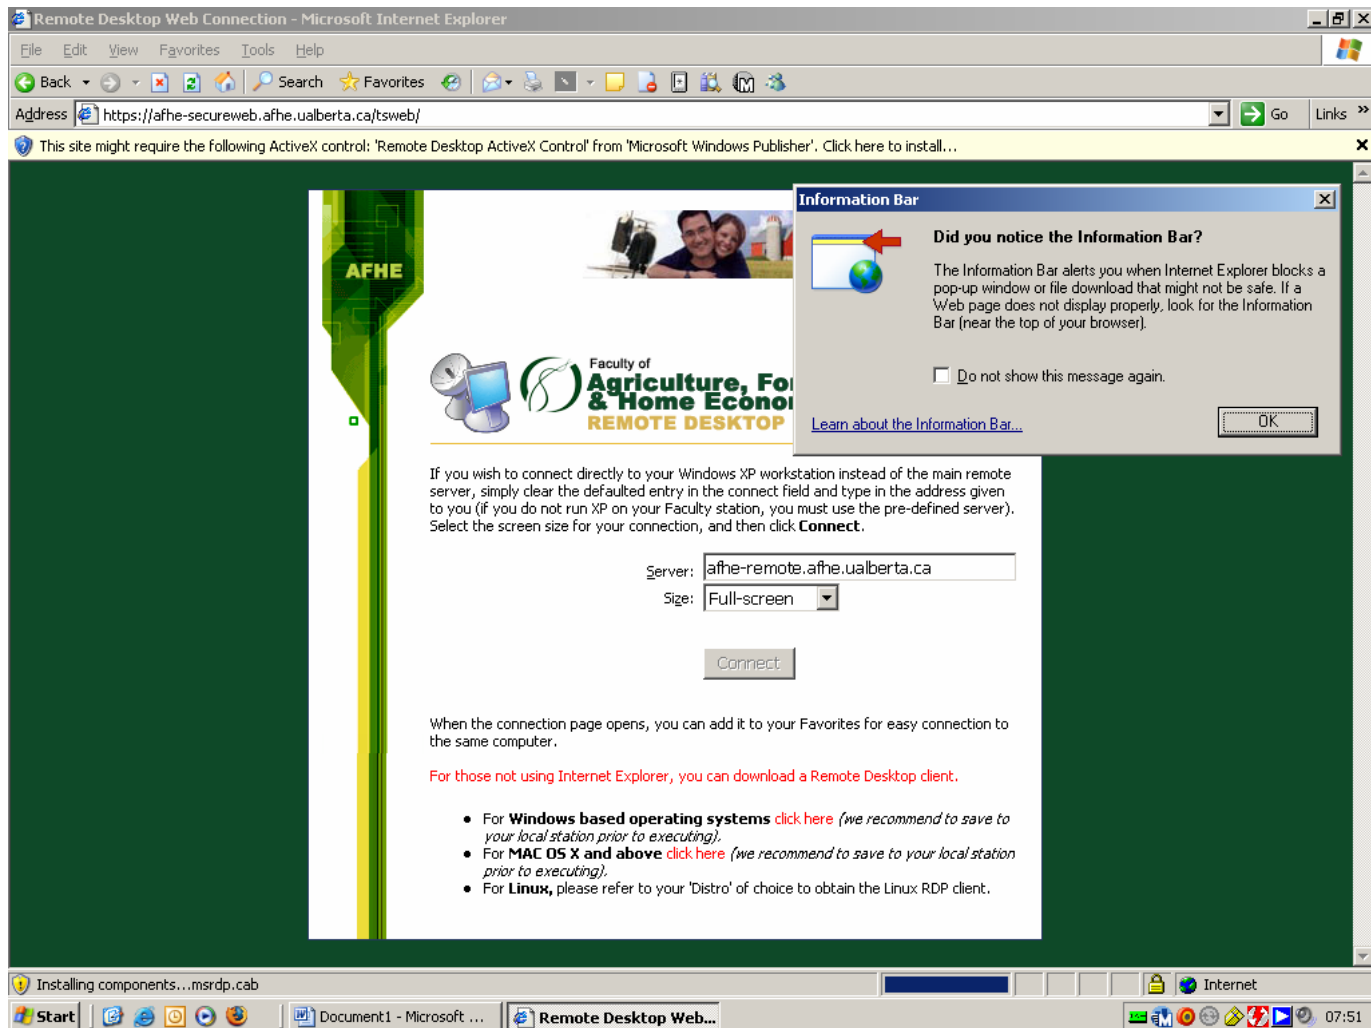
Remote Desktop Web Connection - Microsoft Internet Explorer

File Edit View Favorites Tools Help

Back Search Favorites

Address https://afhe-secureweb.afhe.ualberta.ca/tsweb/ Go Links »

This site might require the following ActiveX control: 'Remote Desktop ActiveX Control' from 'Microsoft Windows Publisher'. Click here to install...

AFHE

Faculty of Agriculture, For & Home Econo REMOTE DESKTOP

Information Bar

Did you notice the Information Bar?

The Information Bar alerts you when Internet Explorer blocks a pop-up window or file download that might not be safe. If a Web page does not display properly, look for the Information Bar (near the top of your browser).

Do not show this message again.

Learn about the Information Bar...

OK

If you wish to connect directly to your Windows XP workstation instead of the main remote server, simply clear the defaulted entry in the connect field and type in the address given to you (if you do not run XP on your Faculty station, you must use the pre-defined server). Select the screen size for your connection, and then click **Connect**.

Server: afhe-remote.afhe.ualberta.ca

Size: Full-screen

Connect

When the connection page opens, you can add it to your Favorites for easy connection to the same computer.

For those not using Internet Explorer, you can download a Remote Desktop client.

- For **Windows based operating systems** click here *(we recommend to save to your local station prior to executing).*
- For **MAC OS X and above** click here *(we recommend to save to your local station prior to executing).*
- For **Linux,** please refer to your 'Distro' of choice to obtain the Linux RDP client.

Installing components...msrdp.cab Internet

Start Document1 - Microsoft ... Remote Desktop Web... 07:51